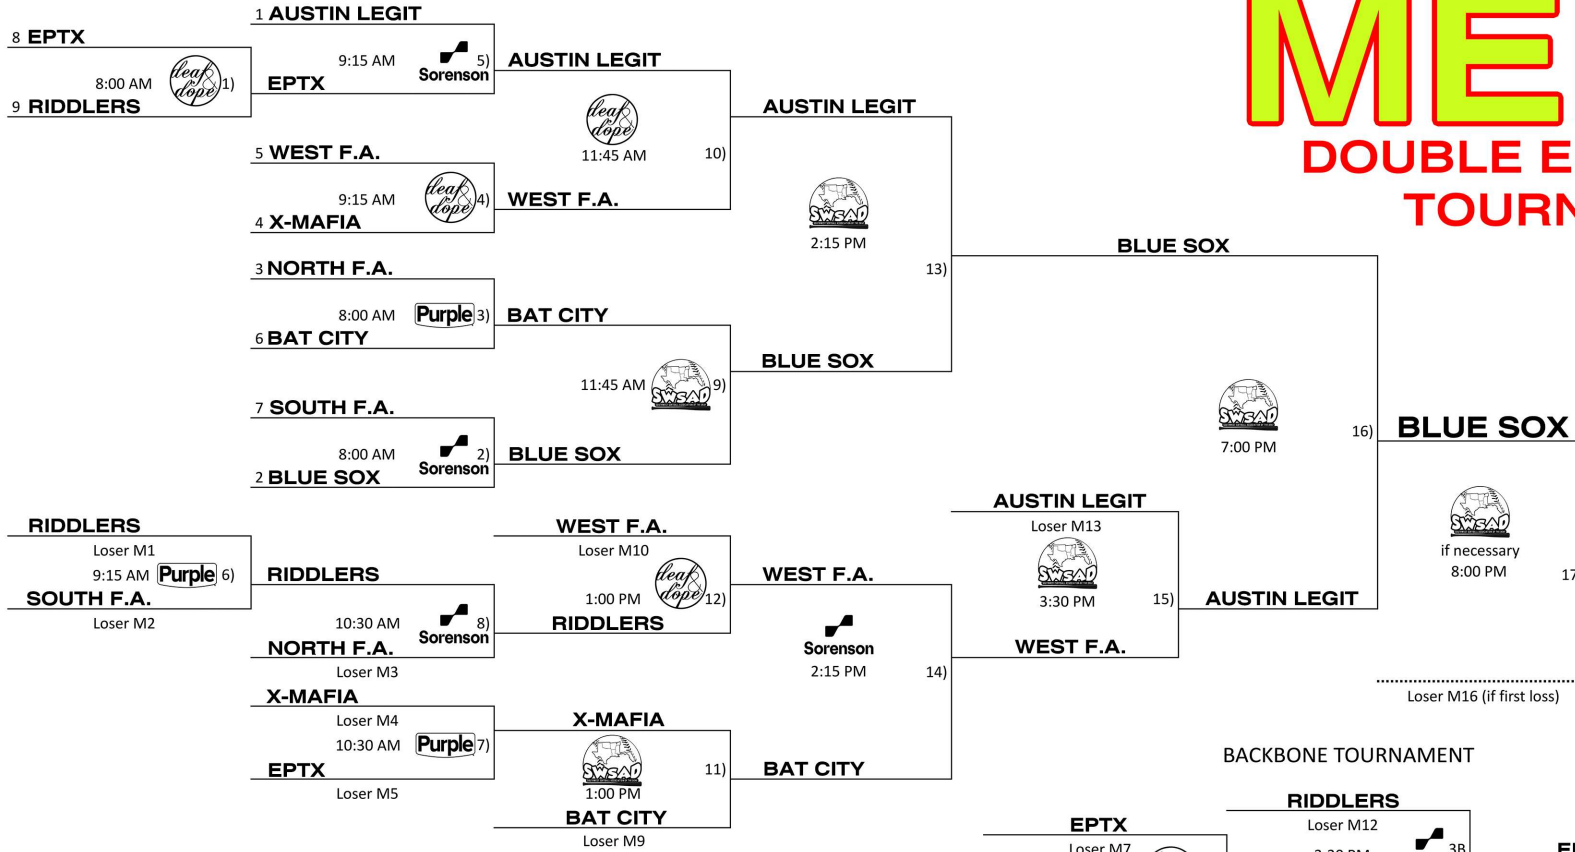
1 AUSTIN LEGIT
8 EPTX
9:15 AM
Sorenson 5)
AUSTIN LEGIT
8:00 AM
leaf dope 1)
EPTX
9 RIDDLERS
leaf dope
11:45 AM
10)
AUSTIN LEGIT
5 WEST F.A.
9:15 AM
leaf dope 4)
WEST F.A.
4 X-MAFIA
SWSAD
2:15 PM
3 NORTH F.A.
13)
BLUE SOX
8:00 AM
Purple 3)
BAT CITY
6 BAT CITY
BLUE SOX
11:45 AM
SWSAD 9)
7 SOUTH F.A.
SWSAD
7:00 PM
16)
BLUE SOX
8:00 AM
Sorenson 2)
BLUE SOX
2 BLUE SOX
AUSTIN LEGIT
RIDDLERS
WEST F.A.
Loser M13
SWSAD
Loser M1
Loser M10
SWSAD
if necessary
9:15 AM
Purple 6)
RIDDLERS
leaf dope
WEST F.A.
8:00 PM
17
SOUTH F.A.
1:00 PM
12)
3:30 PM
15)
AUSTIN LEGIT
Loser M2
10:30 AM
Sorenson 8)
RIDDLERS
NORTH F.A.
Sorenson
WEST F.A.
2:15 PM
14)
Loser M3
X-MAFIA
Loser M16 (if first loss)
Loser M4
X-MAFIA
10:30 AM
Purple 7)
SWSAD
11)
BACKBONE TOURNAMENT
EPTX
1:00 PM
BAT CITY
Loser M5
BAT CITY
RIDDLERS
Loser M9
EPTX
Loser M12
Loser M7
3B
ME
DOUBLE E
TOURN